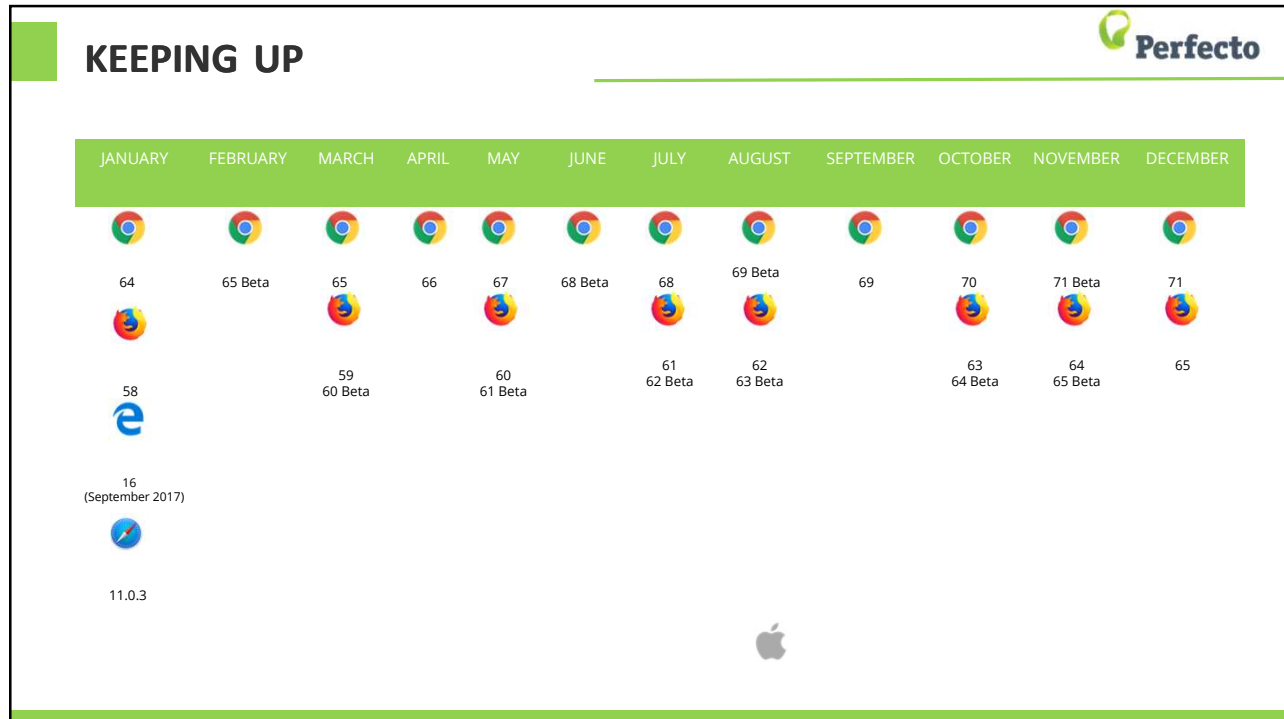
KEEPING UP

Perfecto

| JANUARY | FEBRUARY | MARCH | APRIL | MAY | JUNE | JULY | AUGUST | SEPTEMBER | OCTOBER | NOVEMBER | DECEMBER |
|---|---|---|---|---|---|---|---|---|---|---|---|
| 64 | 65 Beta | 65 | 66 | 67 | 68 Beta | 68 | 69 Beta | 69 | 70 | 71 Beta | 71 |
| 58 | | 59 60 Beta | | 60 61 Beta | | 61 62 Beta | 62 63 Beta | | 63 64 Beta | 64 65 Beta | 65 |
| 16 (September 2017) | | | | | | | | | | | |
| 11.0.3 | | | | | | | | | | | |